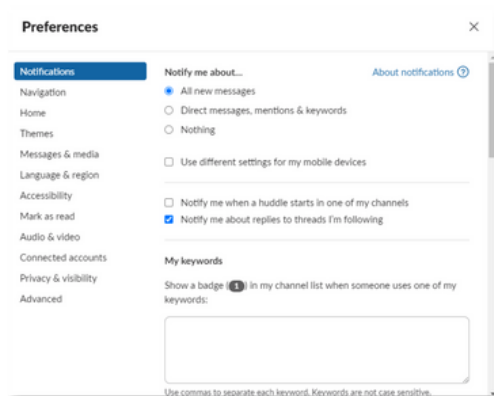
Preferences

×

Notifications
Navigation
Home
Themes
Messages & media
Language & region
Accessibility
Mark as read
Audio & video
Connected accounts
Privacy & visibility
Advanced

Notify me about...

About notifications ?

All new messages
Direct messages, mentions & keywords
Nothing

Use different settings for my mobile devices

Notify me when a huddle starts in one of my channels
Notify me about replies to threads I'm following

My keywords

Show a badge (1) in my channel list when someone uses one of my keywords:

Use commas to separate each keyword. Keywords are not case sensitive.